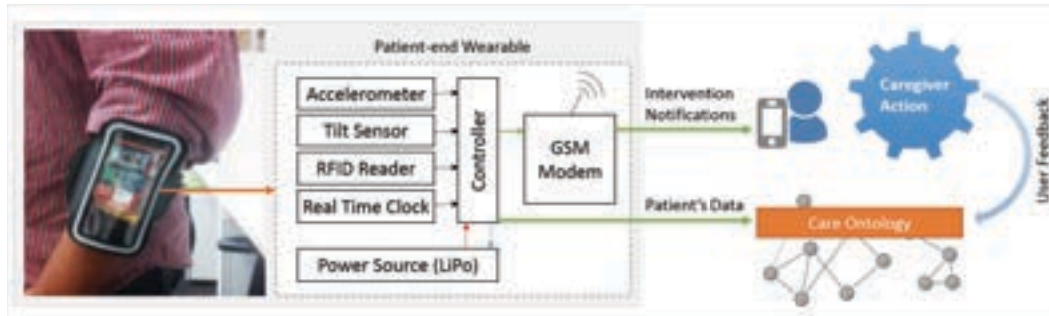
Patient-end Wearable

Accelerometer

Tilt Sensor

RFID Reader

Real Time Clock

Controller

GSM Modem

Power Source (LiPo)

Intervention Notifications

Patient's Data

Caregiver Action

User Feedback

Care Ontology